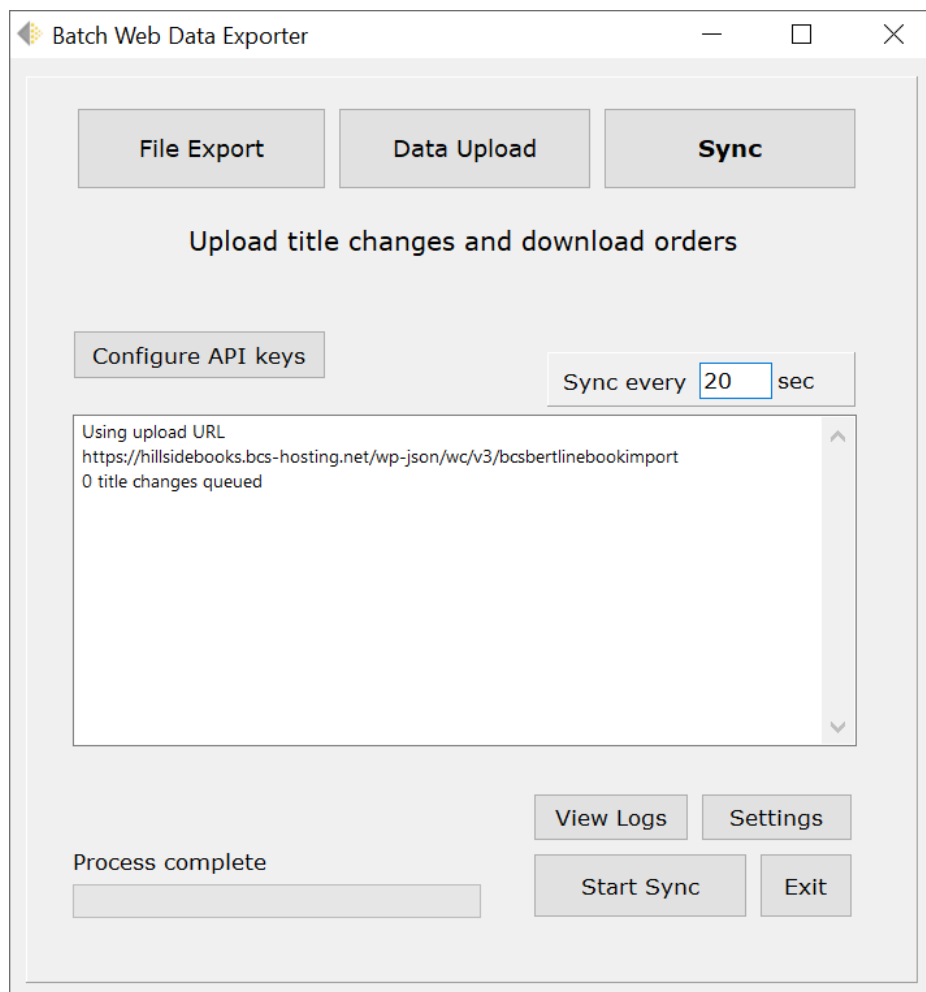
Batch Web Data Exporter

File Export
Data Upload
Sync

Upload title changes and download orders

Configure API keys

Sync every 20 sec

Using upload URL
https://hillsidebooks.bcs-hosting.net/wp-json/wc/v3/bcsbertlinebookimport
0 title changes queued

View Logs
Settings

Process complete

Start Sync
Exit